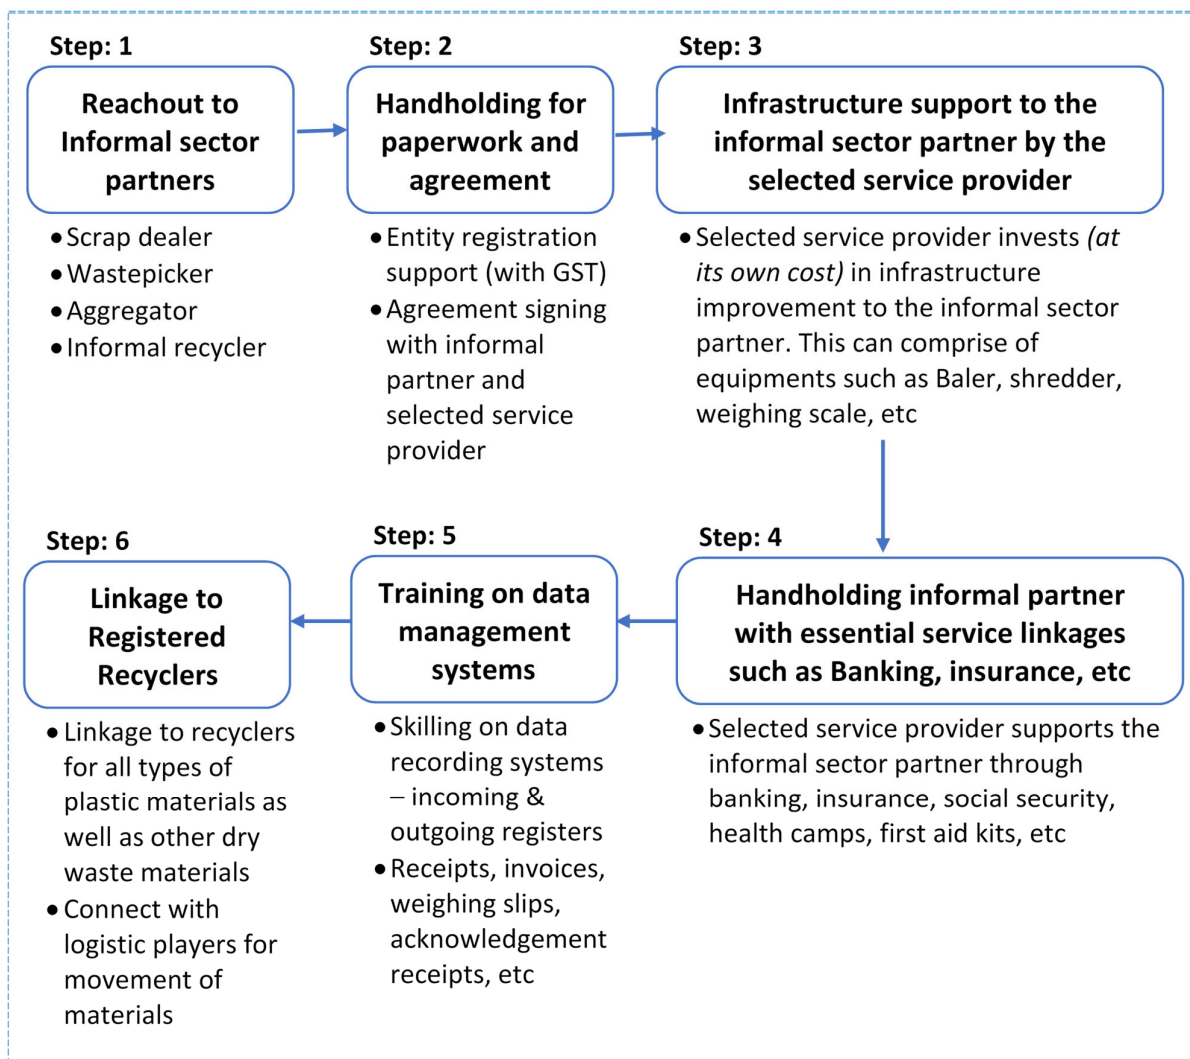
Step: 1

Reachout to Informal sector partners

• Scrap dealer
• Wastepicker
• Aggregator
• Informal recycler

Step: 2

Handholding for paperwork and agreement

• Entity registration support (with GST)
• Agreement signing with informal partner and selected service provider

Step: 3

Infrastructure support to the informal sector partner by the selected service provider

• Selected service provider invests *(at its own cost)* in infrastructure improvement to the informal sector partner. This can comprise of equipments such as Baler, shredder, weighing scale, etc

Step: 4

Handholding informal partner with essential service linkages such as Banking, insurance, etc

• Selected service provider supports the informal sector partner through banking, insurance, social security, health camps, first aid kits, etc

Step: 5

Training on data management systems

• Skilling on data recording systems – incoming & outgoing registers
• Receipts, invoices, weighing slips, acknowledgement receipts, etc

Step: 6

Linkage to Registered Recyclers

• Linkage to recyclers for all types of plastic materials as well as other dry waste materials
• Connect with logistic players for movement of materials